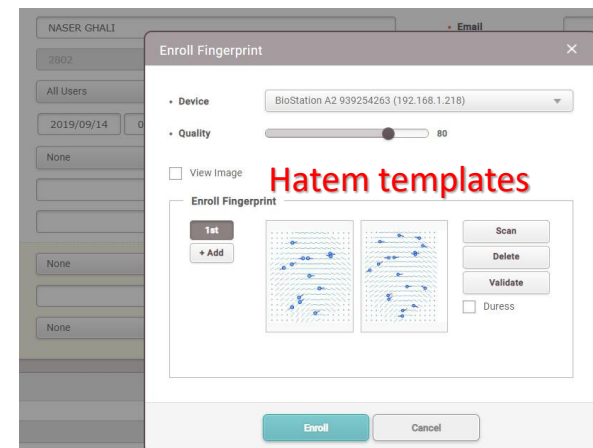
NASER GHALI

2802

All Users

2019/09/14

None

None

None

• Email

Enroll Fingerprint

×

• Device

BioStation A2 939254263 (192.168.1.218)

• Quality

80

View Image

Hatem templates

Enroll Fingerprint

1st

+ Add

Scan

Delete

Validate

Duress

Enroll

Cancel